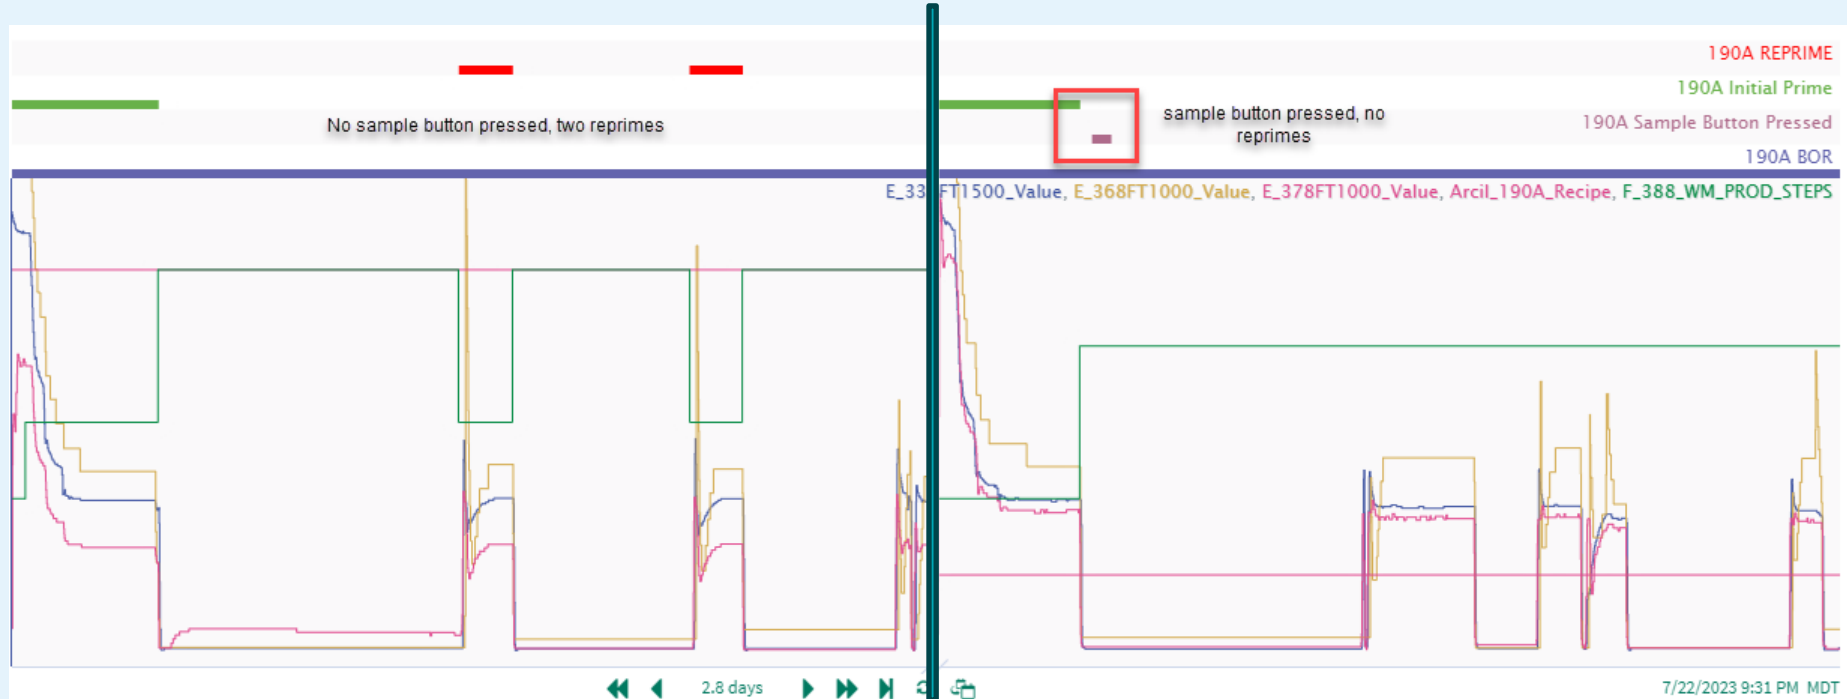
190A REPRIME
190A Initial Prime
No sample button pressed, two reprimes
sample button pressed, no reprimes
190A Sample Button Pressed
190A BOR
E_33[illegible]FT1500_Value, E_368FT1000_Value, E_378FT1000_Value, Arcil_190A_Recipe, F_388_WM_PROD_STEPS
2.8 days
7/22/2023 9:31 PM MDT